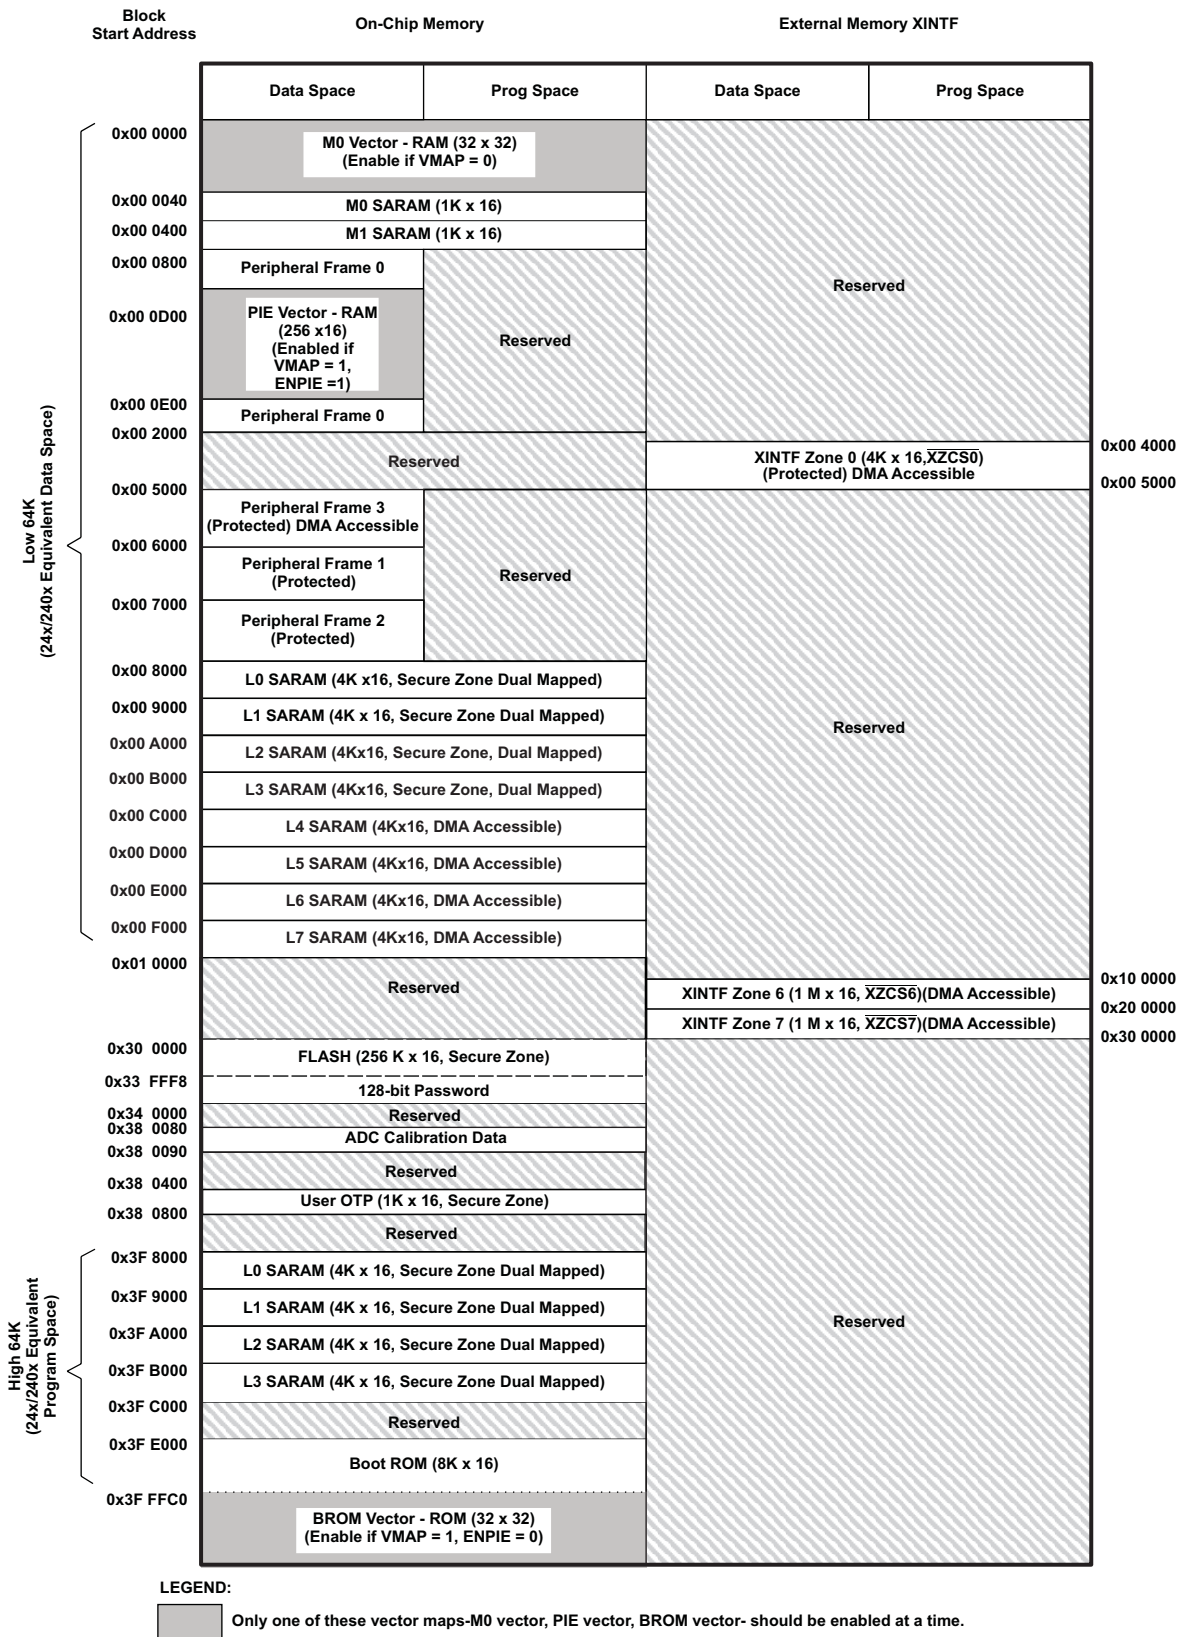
Block Start Address

On-Chip Memory

External Memory XINTF

Data Space | Prog Space | Data Space | Prog Space

Low 64K (24x/240x Equivalent Data Space)

0x00 0000
M0 Vector - RAM (32 x 32) (Enable if VMAP = 0)

0x00 0040
M0 SARAM (1K x 16)

0x00 0400
M1 SARAM (1K x 16)

0x00 0800
Peripheral Frame 0

0x00 0D00
PIE Vector - RAM (256 x16) (Enabled if VMAP = 1, ENPIE =1)

Reserved

0x00 0E00
Peripheral Frame 0

0x00 2000
Reserved

0x00 5000
Peripheral Frame 3 (Protected) DMA Accessible

0x00 6000
Peripheral Frame 1 (Protected)

Reserved

0x00 7000
Peripheral Frame 2 (Protected)

0x00 8000
L0 SARAM (4K x16, Secure Zone Dual Mapped)

0x00 9000
L1 SARAM (4K x 16, Secure Zone Dual Mapped)

0x00 A000
L2 SARAM (4Kx16, Secure Zone, Dual Mapped)

0x00 B000
L3 SARAM (4Kx16, Secure Zone, Dual Mapped)

0x00 C000
L4 SARAM (4Kx16, DMA Accessible)

0x00 D000
L5 SARAM (4Kx16, DMA Accessible)

0x00 E000
L6 SARAM (4Kx16, DMA Accessible)

0x00 F000
L7 SARAM (4Kx16, DMA Accessible)

0x01 0000
Reserved

0x30 0000
FLASH (256 K x 16, Secure Zone)

0x33 FFF8
128-bit Password

0x34 0000
Reserved

0x38 0080
ADC Calibration Data

0x38 0090
Reserved

0x38 0400
User OTP (1K x 16, Secure Zone)

0x38 0800
Reserved

High 64K (24x/240x Equivalent Program Space)

0x3F 8000
L0 SARAM (4K x 16, Secure Zone Dual Mapped)

0x3F 9000
L1 SARAM (4K x 16, Secure Zone Dual Mapped)

0x3F A000
L2 SARAM (4K x 16, Secure Zone Dual Mapped)

0x3F B000
L3 SARAM (4K x 16, Secure Zone Dual Mapped)

0x3F C000
Reserved

0x3F E000
Boot ROM (8K x 16)

0x3F FFC0
BROM Vector - ROM (32 x 32) (Enable if VMAP = 1, ENPIE = 0)

Reserved

0x00 4000
XINTF Zone 0 (4K x 16, $\overline{XZCS0}$) (Protected) DMA Accessible
0x00 5000

Reserved

0x10 0000
XINTF Zone 6 (1 M x 16, $\overline{XZCS6}$)(DMA Accessible)
0x20 0000
XINTF Zone 7 (1 M x 16, $\overline{XZCS7}$)(DMA Accessible)
0x30 0000

Reserved

LEGEND:

Only one of these vector maps-M0 vector, PIE vector, BROM vector- should be enabled at a time.